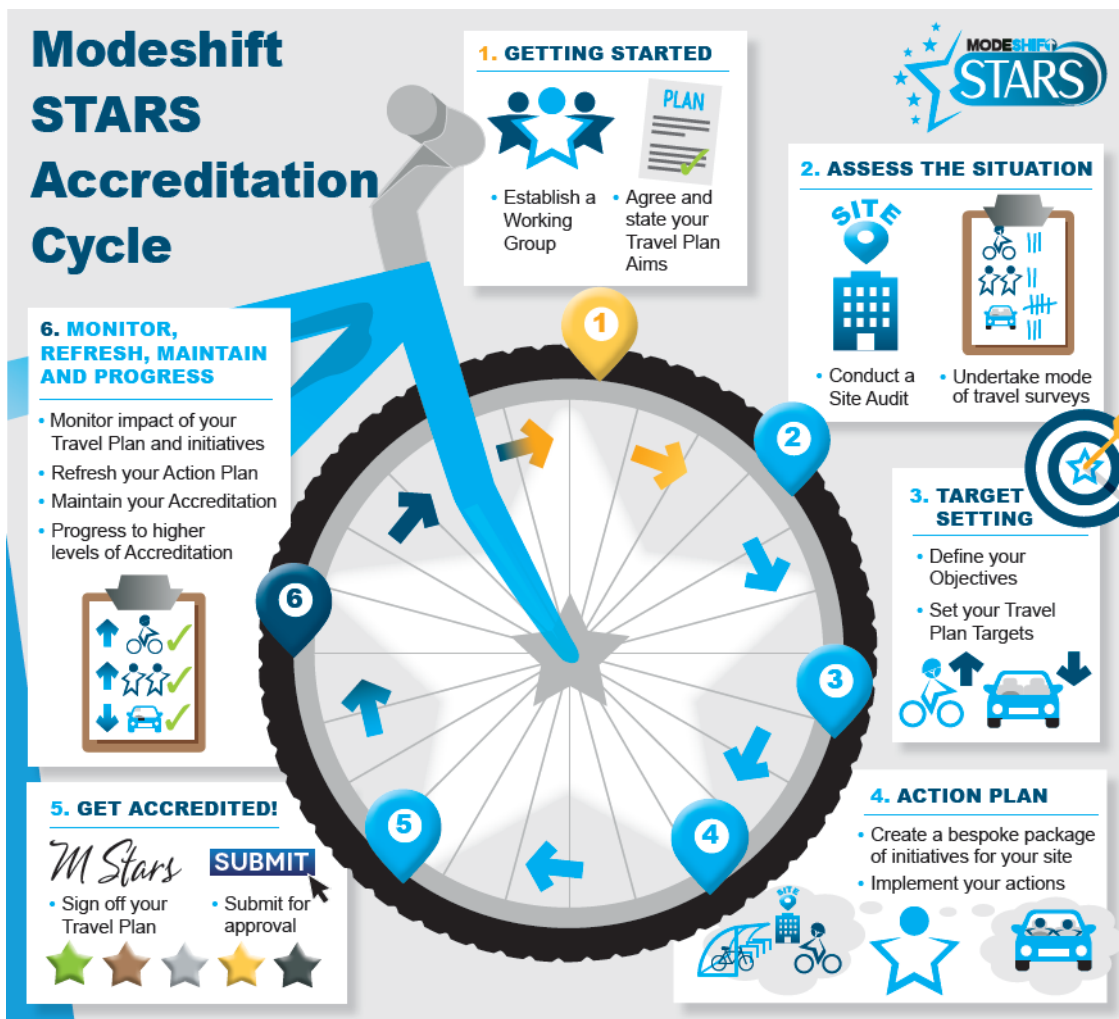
Modeshift STARS Accreditation Cycle

1. GETTING STARTED

PLAN

• Establish a Working Group

• Agree and state your Travel Plan Aims

MODESHIFT STARS

2. ASSESS THE SITUATION

SITE

• Conduct a Site Audit

• Undertake mode of travel surveys

3. TARGET SETTING

• Define your Objectives

• Set your Travel Plan Targets

4. ACTION PLAN

• Create a bespoke package of initiatives for your site

• Implement your actions

SITE

5. GET ACCREDITED!

M Stars

SUBMIT

• Sign off your Travel Plan

• Submit for approval

6. MONITOR, REFRESH, MAINTAIN AND PROGRESS

• Monitor impact of your Travel Plan and initiatives

• Refresh your Action Plan

• Maintain your Accreditation

• Progress to higher levels of Accreditation

1

2

3

4

5

6